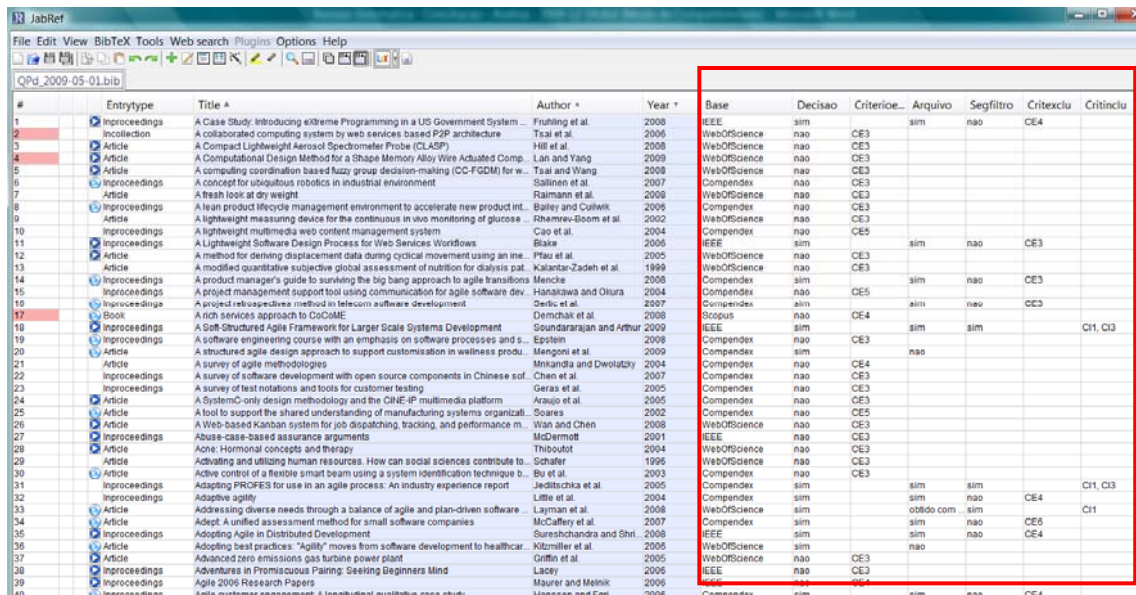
JabRef

File Edit View BibTeX Tools Web search Plugins Options Help

QPd_2009-05-01.bib

| # | Entrytype | Title | Author | Year | Base | Decisao | Criterioe... | Arquivo | Segfiltro | Critexclu | Critinclu |
|---|---|---|---|---|---|---|---|---|---|---|---|
| 1 | Inproceedings | A Case Study: Introducing eXtreme Programming in a US Government System ... | Fruhling et al. | 2008 | IEEE | sim | | sim | nao | CE4 | |
| 2 | Incollection | A collaborated computing system by web services based P2P architecture | Tsai et al. | 2008 | WebOfScience | nao | CE3 | | | | |
| 3 | Article | A Compact Lightweight Aerosol Spectrometer Probe (CLASP) | Hill et al. | 2008 | WebOfScience | nao | CE3 | | | | |
| 4 | Article | A Computational Design Method for a Shape Memory Alloy Wire Actuated Comp... | Lan and Yang | 2009 | WebOfScience | nao | CE3 | | | | |
| 5 | Article | A computing coordination based fuzzy group decision-making (CC-FGDM) for w... | Tsai and Wang | 2008 | WebOfScience | nao | CE3 | | | | |
| 6 | Inproceedings | A concept for ubiquitous robotics in industrial environment | Sallinen et al. | 2007 | Compendex | nao | CE3 | | | | |
| 7 | Article | A fresh look at dry weight | Raimann et al. | 2008 | WebOfScience | nao | CE3 | | | | |
| 8 | Inproceedings | A lean product lifecycle management environment to accelerate new product int... | Bailey and Culwik | 2006 | Compendex | nao | CE3 | | | | |
| 9 | Article | A lightweight measuring device for the continuous in vivo monitoring of glucose ... | Rhemrev-Boom et al. | 2002 | WebOfScience | nao | CE3 | | | | |
| 10 | Inproceedings | A lightweight multimedia web content management system | Cao et al. | 2004 | Compendex | nao | CE5 | | | | |
| 11 | Inproceedings | A Lightweight Software Design Process for Web Services Workflows | Blake | 2006 | IEEE | sim | | sim | nao | CE3 | |
| 12 | Article | A method for deriving displacement data during cyclical movement using an ine... | Pfau et al. | 2005 | WebOfScience | nao | CE3 | | | | |
| 13 | Article | A modified quantitative subjective global assessment of nutrition for dialysis pat... | Kalantar-Zadeh et al. | 1999 | WebOfScience | nao | CE3 | | | | |
| 14 | Inproceedings | A product manager's guide to surviving the big bang approach to agile transitions | Mencke | 2008 | Compendex | sim | | sim | nao | CE3 | |
| 15 | Inproceedings | A project management support tool using communication for agile software dev... | Hanakawa and Okura | 2004 | Compendex | nao | CE5 | | | | |
| 16 | Inproceedings | A project retrospective method in telecom software development | Dertic et al. | 2007 | Compendex | sim | | sim | nao | CE3 | |
| 17 | Book | A rich services approach to CoCoME | Demchak et al. | 2008 | Scopus | nao | CE4 | | | | |
| 18 | Inproceedings | A Soft-Structured Agile Framework for Larger Scale Systems Development | Soundararajan and Arthur | 2009 | IEEE | sim | | sim | sim | | CI1, CI3 |
| 19 | Inproceedings | A software engineering course with an emphasis on software processes and s... | Epstein | 2008 | Compendex | nao | CE3 | | | | |
| 20 | Article | A structured agile design approach to support customisation in wellness produ... | Mengoni et al. | 2009 | Compendex | sim | | nao | | | |
| 21 | Article | A survey of agile methodologies | Mnkandla and Dwolatzky | 2004 | Compendex | nao | CE4 | | | | |
| 22 | Inproceedings | A survey of software development with open source components in Chinese sof... | Chen et al. | 2007 | Compendex | nao | CE3 | | | | |
| 23 | Inproceedings | A survey of test notations and tools for customer testing | Geras et al. | 2005 | Compendex | nao | CE3 | | | | |
| 24 | Article | A SystemC-only design methodology and the CINE-IP multimedia platform | Araujo et al. | 2005 | Compendex | nao | CE3 | | | | |
| 25 | Article | A tool to support the shared understanding of manufacturing systems organizati... | Soares | 2002 | Compendex | nao | CE5 | | | | |
| 26 | Article | A Web-based Kanban system for job dispatching, tracking, and performance m... | Wan and Chen | 2008 | WebOfScience | nao | CE3 | | | | |
| 27 | Inproceedings | Abuse-case-based assurance arguments | McDermott | 2001 | IEEE | nao | CE3 | | | | |
| 28 | Article | Acne: Hormonal concepts and therapy | Thiboutot | 2004 | WebOfScience | nao | CE3 | | | | |
| 29 | Article | Activating and utilizing human resources. How can social sciences contribute to... | Schafer | 1996 | WebOfScience | nao | CE3 | | | | |
| 30 | Article | Active control of a flexible smart beam using a system identification technique b... | Bu et al. | 2003 | Compendex | nao | CE3 | | | | |
| 31 | Inproceedings | Adapting PROFES for use in an agile process: An industry experience report | Jedlitschka et al. | 2005 | Compendex | sim | | sim | sim | | CI1, CI3 |
| 32 | Inproceedings | Adaptive agility | Little et al. | 2004 | Compendex | sim | | sim | nao | CE4 | |
| 33 | Article | Addressing diverse needs through a balance of agile and plan-driven software ... | Layman et al. | 2008 | Compendex | sim | | obtido com ... | sim | | CI1 |
| 34 | Article | Adept: A unified assessment method for small software companies | McCaffery et al. | 2007 | Compendex | sim | | sim | nao | CE6 | |
| 35 | Inproceedings | Adopting Agile in Distributed Development | Sureshchandra and Shri... | 2008 | IEEE | sim | | sim | nao | CE4 | |
| 36 | Article | Adopting best practices: "Agility" moves from software development to healthcar... | Kitzmiller et al. | 2006 | WebOfScience | sim | | nao | | | |
| 37 | Article | Advanced zero emissions gas turbine power plant | Griffin et al. | 2005 | WebOfScience | nao | CE3 | | | | |
| 38 | Inproceedings | Adventures in Promiscuous Pairing: Seeking Beginners Mind | Lacey | 2006 | IEEE | nao | CE3 | | | | |
| 39 | Inproceedings | Agile 2006 Research Papers | Maurer and Melnik | 2006 | IEEE | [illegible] | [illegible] | | | | |
| 40 | Inproceedings | Agile customer engagement: A longitudinal qualitative case study | Hansson and Egri | 2006 | Compendex | sim | | sim | nao | CE4 | |